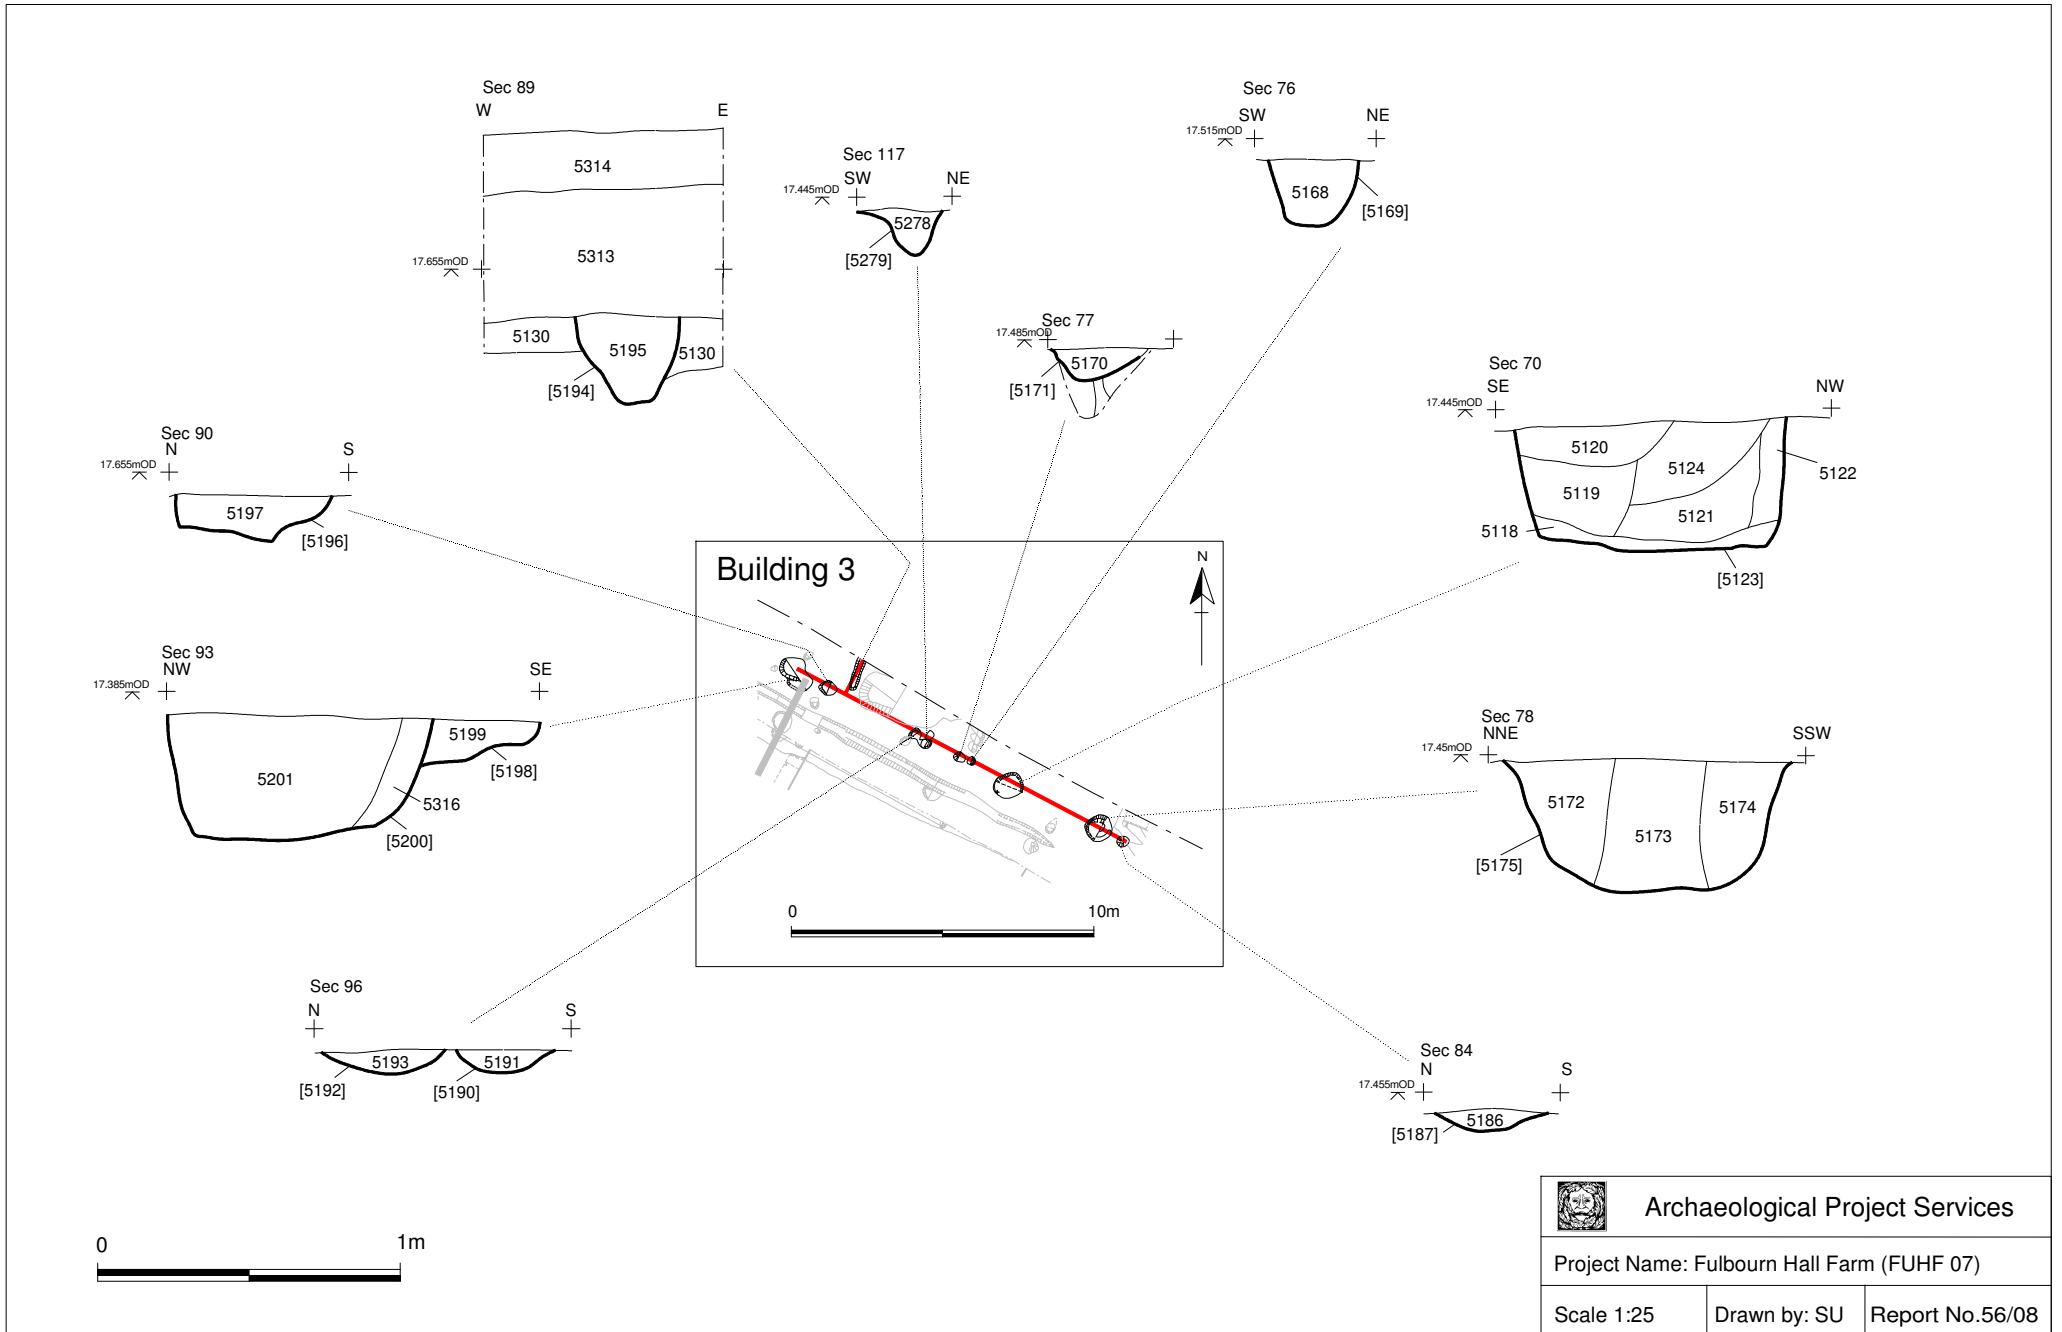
Sec 89
W
E
5314
5313
17.655mOD
5130
5195
5130
[5194]

Sec 117
17.445mOD
SW
NE
5278
[5279]

Sec 76
SW
NE
17.515mOD
5168
[5169]

Sec 77
17.485mOD
5170
[5171]

Sec 70
SE
NW
17.445mOD
5120
5124
5122
5119
5121
5118
[5123]

Sec 90
N
S
17.655mOD
5197
[5196]

Building 3
N
0
10m

Sec 93
NW
SE
17.385mOD
5199
[5198]
5201
5316
[5200]

Sec 78
NNE
SSW
17.45mOD
5172
5173
5174
[5175]

Sec 96
N
S
5193
5191
[5192]
[5190]

Sec 84
N
S
17.455mOD
5186
[5187]

0
1m

Archaeological Project Services

Project Name: Fulbourn Hall Farm (FUHF 07)

| Scale 1:25 | Drawn by: SU | Report No.56/08 |